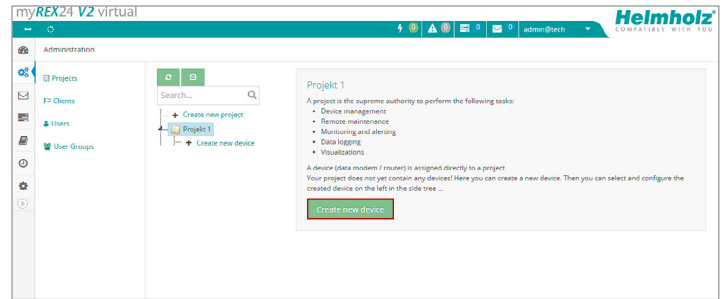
myREX24 V2 virtual

0 0 0 0 admin@tech

Helmholz
COMPATIBLE WITH YOU

Administration

Projects
Clients
Users
User Groups

Search...

Create new project
Projekt 1
Create new device

Projekt 1

A project is the supreme authority to perform the following tasks:
- Device management
- Remote maintenance
- Monitoring and alerting
- Data logging
- Visualizations

A device (data modem / router) is assigned directly to a project.
Your project does not yet contain any devices! Here you can create a new device. Then you can select and configure the created device on the left in the side tree ...

Create new device